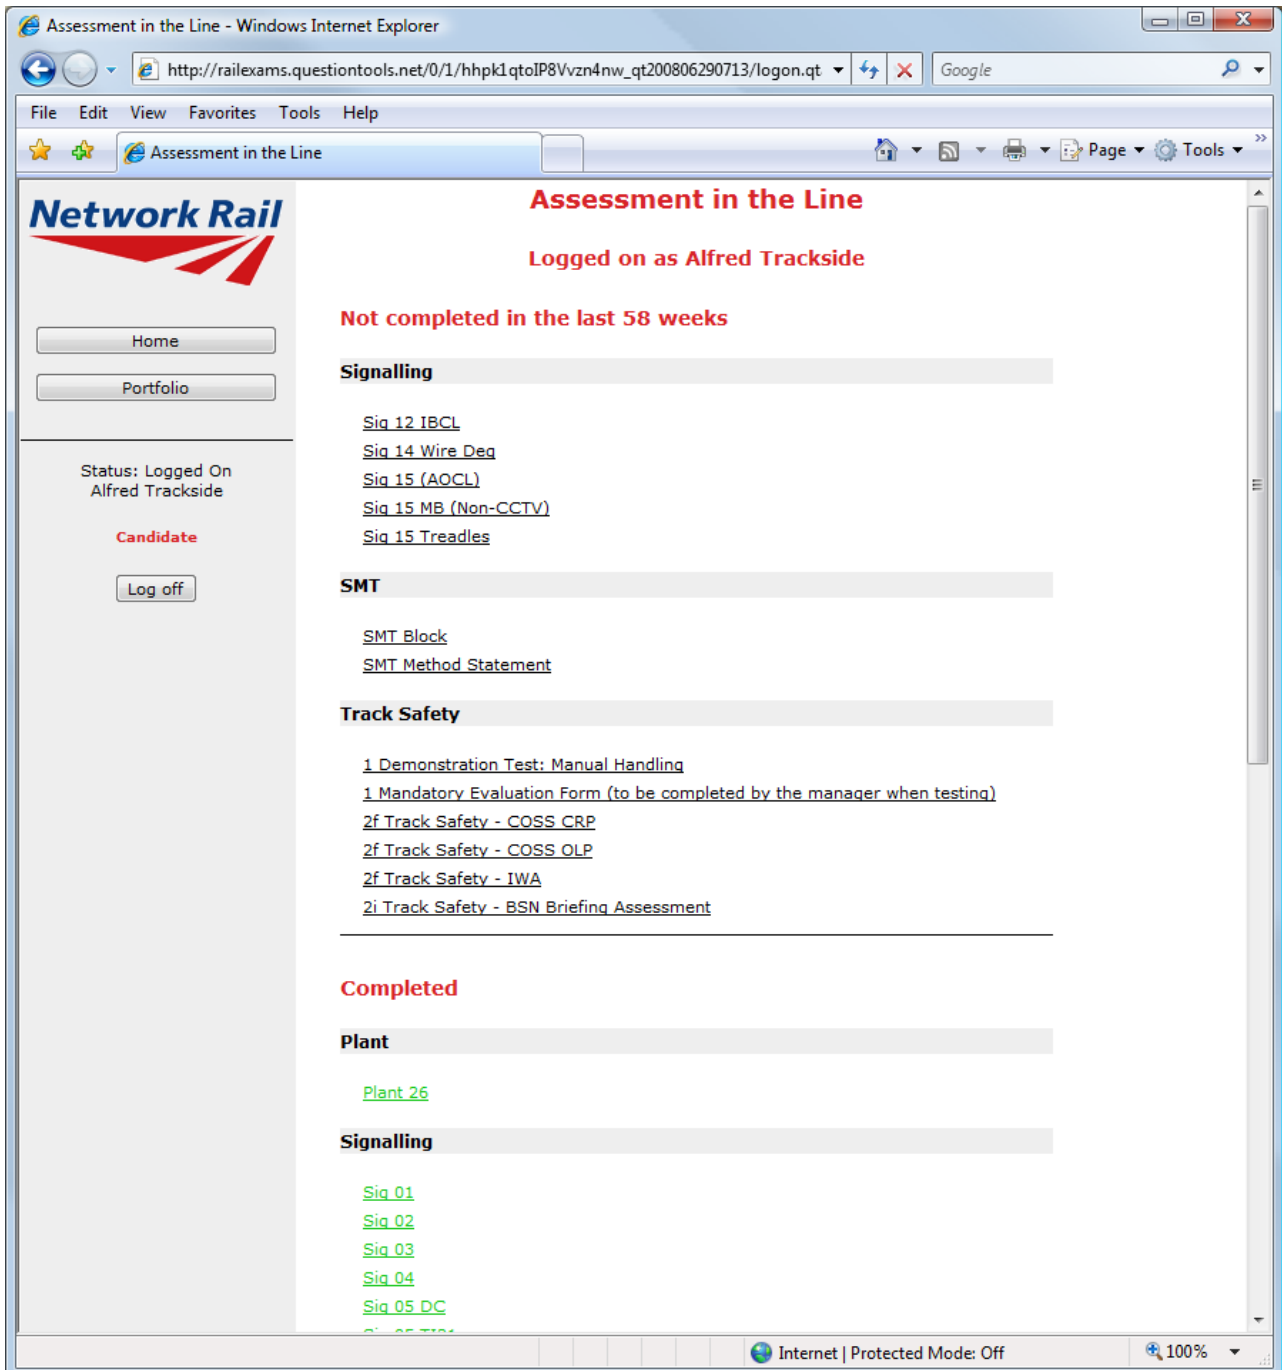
Assessment in the Line - Windows Internet Explorer

http://railexams.questiontools.net/0/1/hhpk1qtoIP8Vvzn4nw_qt200806290713/logon.qt

Google

File Edit View Favorites Tools Help

Assessment in the Line

Page Tools

Network Rail

Home

Portfolio

Status: Logged On Alfred Trackside

Candidate

Log off

Assessment in the Line

Logged on as Alfred Trackside

Not completed in the last 58 weeks

Signalling

Sig 12 IBCL
Sig 14 Wire Deg
Sig 15 (AOCL)
Sig 15 MB (Non-CCTV)
Sig 15 Treadles

SMT

SMT Block
SMT Method Statement

Track Safety

1 Demonstration Test: Manual Handling
1 Mandatory Evaluation Form (to be completed by the manager when testing)
2f Track Safety - COSS CRP
2f Track Safety - COSS OLP
2f Track Safety - IWA
2i Track Safety - BSN Briefing Assessment

Completed

Plant

Plant 26

Signalling

Sig 01
Sig 02
Sig 03
Sig 04
Sig 05 DC
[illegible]

Internet | Protected Mode: Off

100%